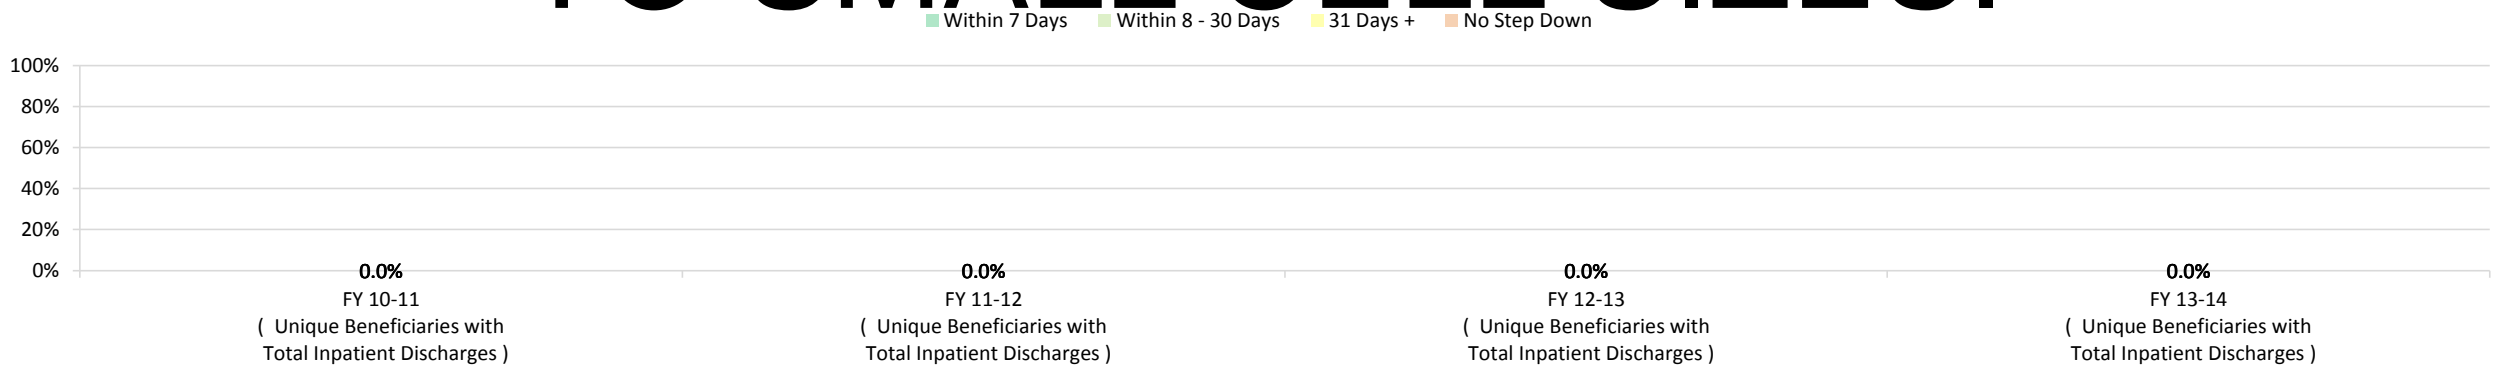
Within 7 Days Within 8 - 30 Days 31 Days + No Step Down

100%
80%
60%
40%
20%
0%

0.0%
FY 10-11
( Unique Beneficiaries with Total Inpatient Discharges )

0.0%
FY 11-12
( Unique Beneficiaries with Total Inpatient Discharges )

0.0%
FY 12-13
( Unique Beneficiaries with Total Inpatient Discharges )

0.0%
FY 13-14
( Unique Beneficiaries with Total Inpatient Discharges )